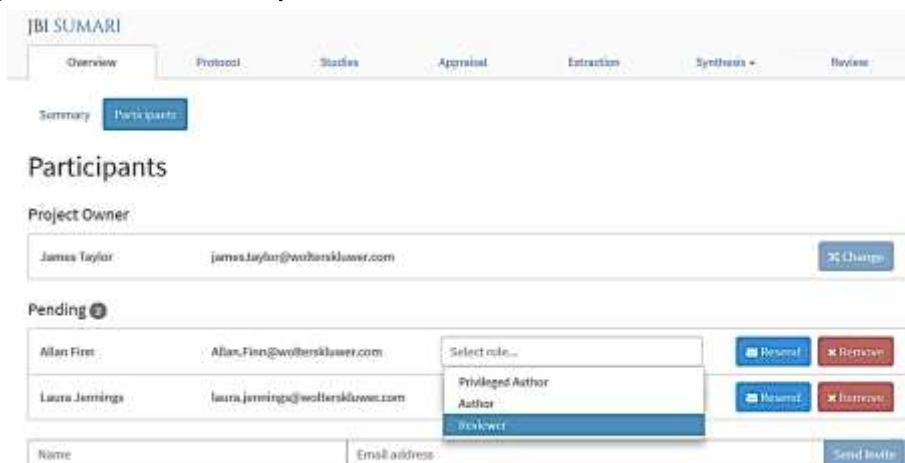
JBI SUMARI

Overview Protocol Studies Appraisal Extraction Synthesis ▾ Review

Summary Participants

Participants

Project Owner

James Taylor james.taylor@wolterskluwer.com Change

Pending 2

Allan Finn Allan.Finn@wolterskluwer.com Select role... Resend Remove

Privileged Author
Author
Reviewer

Laura Jennings laura.jennings@wolterskluwer.com Resend Remove

Name Email address Send Invite